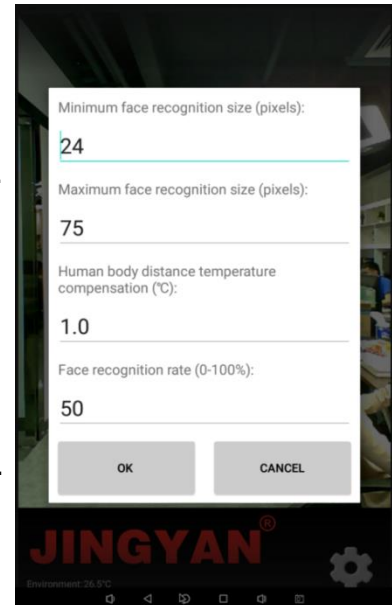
Minimum face recognition size (pixels):

24

Maximum face recognition size (pixels):

75

Human body distance temperature compensation (℃):

1.0

Face recognition rate (0-100%):

50

OK

CANCEL

JINGYAN®

Environment: 26.5℃